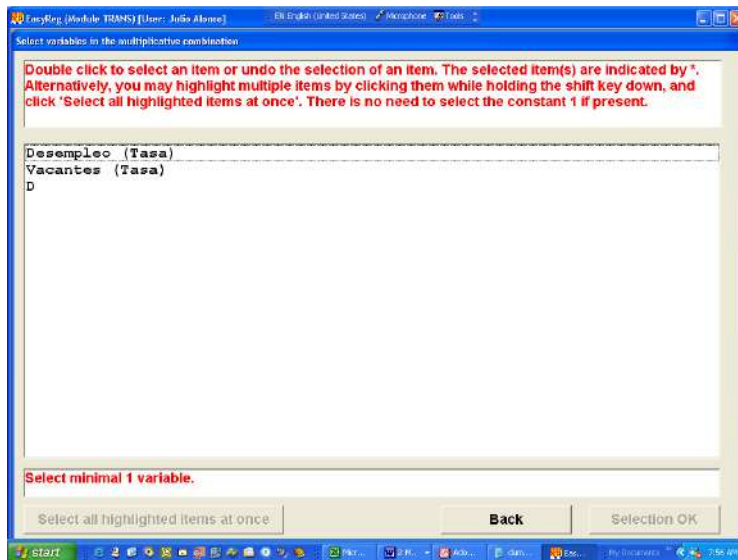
EasyReg (Module TRANS) [User: Julio Alonso]
EN English (United States) Microphone Tools

Select variables in the multiplicative combination

Double click to select an item or undo the selection of an item. The selected item(s) are indicated by *. Alternatively, you may highlight multiple items by clicking them while holding the shift key down, and click 'Select all highlighted items at once'. There is no need to select the constant 1 if present.

Desempleo (Tasa)
Vacantes (Tasa)
D

Select minimal 1 variable.

Select all highlighted items at once
Back
Selection OK

start
Micr...
2 M...
Ado...
dum...
Eas...
My Documents
7:56 AM